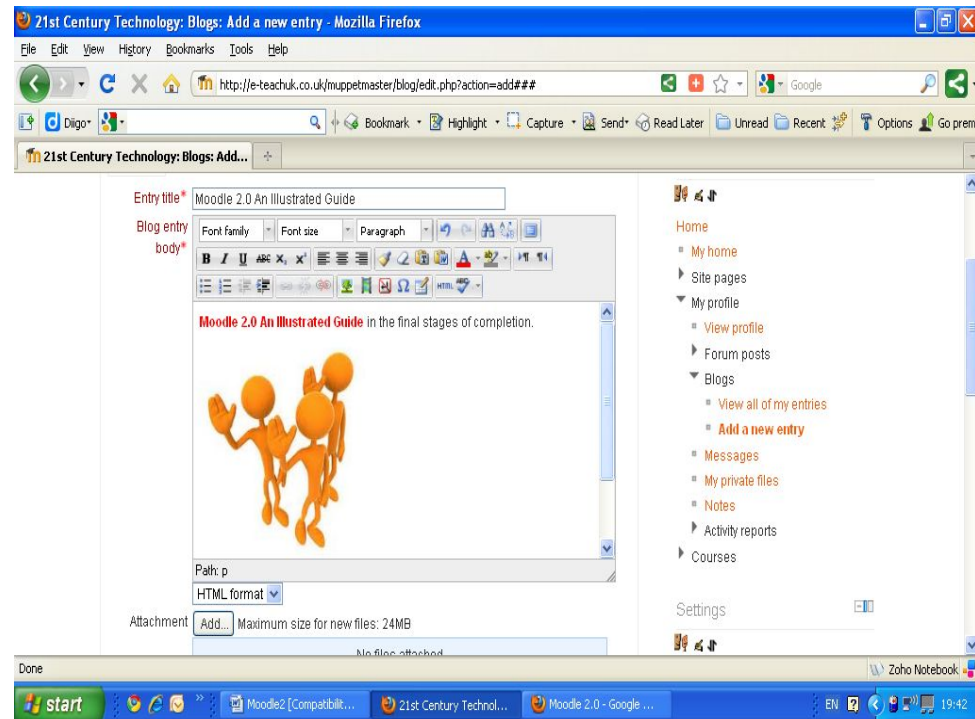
21st Century Technology: Blogs: Add a new entry - Mozilla Firefox

File Edit View History Bookmarks Tools Help

http://e-teachuk.co.uk/muppetmaster/blog/edit.php?action=add###

Google

Diigo

Bookmark Highlight Capture Send Read Later Unread Recent Options Go prem

21st Century Technology: Blogs: Add...

Entry title* Moodle 2.0 An Illustrated Guide

Blog entry body*

Font family Font size Paragraph

**Moodle 2.0 An Illustrated Guide** in the final stages of completion.

Path: p

HTML format

Attachment Add... Maximum size for new files: 24MB

No files attached

Home
My home
Site pages
My profile
View profile
Forum posts
Blogs
View all of my entries
Add a new entry
Messages
My private files
Notes
Activity reports
Courses

Settings

Done

Zoho Notebook

start

Moodle2 [Compatibilit...

21st Century Technol...

Moodle 2.0 - Google ...

EN 19:42